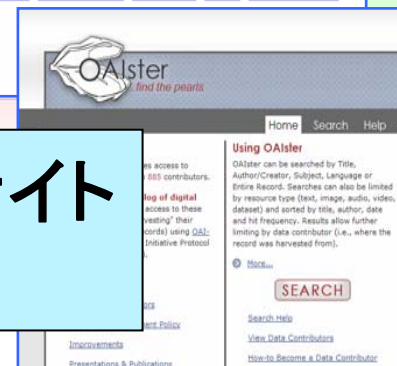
OAIster
find the pearls

Home Search Help

イト

es access to
885 contributors.

log of digital
access to these
vesting' their
cords) using OAI-
Initiative Protocol

Using OAIster
OAIster can be searched by Title, Author/Creator, Subject, Language or Entire Record. Searches can also be limited by resource type (text, image, audio, video, dataset) and sorted by title, author, date and hit frequency. Results allow further limiting by data contributor (i.e., where the record was harvested from).

More...

SEARCH

Search Help

View Data Contributors

How-to Become a Data Contributor

ors

ent Policy

Improvements

Presentations & Publications